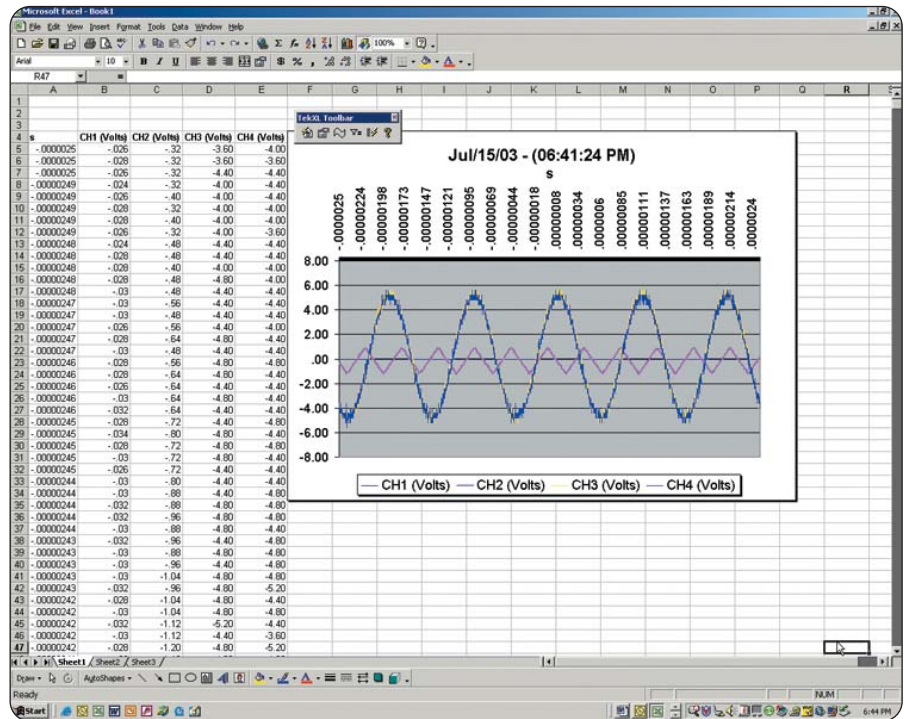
Microsoft Excel - Book1

File Edit View Insert Format Tools Data Window Help

Arial 10 B I U 100%

R47

| | A | B | C | D | E |
|---|---|---|---|---|---|
| 1 | | | | | |
| 2 | | | | | |
| 3 | | | | | |
| 4 | s | CH1 (Volts) | CH2 (Volts) | CH3 (Volts) | CH4 (Volts) |
| 5 | -.0000025 | -.026 | -.32 | -3.60 | -4.00 |
| 6 | -.0000025 | -.028 | -.32 | -3.60 | -3.60 |
| 7 | -.0000025 | -.026 | -.32 | -4.40 | -4.40 |
| 8 | -.00000249 | -.024 | -.32 | -4.00 | -4.40 |
| 9 | -.00000249 | -.026 | -.40 | -4.00 | -4.40 |
| 10 | -.00000249 | -.028 | -.32 | -4.00 | -4.00 |
| 11 | -.00000249 | -.028 | -.40 | -4.00 | -4.00 |
| 12 | -.00000249 | -.026 | -.32 | -4.00 | -3.60 |
| 13 | -.00000248 | -.024 | -.48 | -4.40 | -4.40 |
| 14 | -.00000248 | -.028 | -.48 | -4.40 | -4.00 |
| 15 | -.00000248 | -.028 | -.40 | -4.00 | -4.00 |
| 16 | -.00000248 | -.028 | -.48 | -4.80 | -4.00 |
| 17 | -.00000248 | -.03 | -.48 | -4.40 | -4.40 |
| 18 | -.00000247 | -.03 | -.56 | -4.40 | -4.40 |
| 19 | -.00000247 | -.03 | -.48 | -4.40 | -4.40 |
| 20 | -.00000247 | -.026 | -.56 | -4.40 | -4.40 |
| 21 | -.00000247 | -.028 | -.64 | -4.80 | -4.40 |
| 22 | -.00000247 | -.03 | -.48 | -4.40 | -4.40 |
| 23 | -.00000246 | -.028 | -.56 | -4.80 | -4.80 |
| 24 | -.00000246 | -.028 | -.64 | -4.80 | -4.40 |
| 25 | -.00000246 | -.026 | -.64 | -4.40 | -4.40 |
| 26 | -.00000246 | -.03 | -.64 | -4.80 | -4.40 |
| 27 | -.00000246 | -.032 | -.64 | -4.80 | -4.40 |
| 28 | -.00000245 | -.028 | -.72 | -4.40 | -4.80 |
| 29 | -.00000245 | -.034 | -.80 | -4.80 | -4.40 |
| 30 | -.00000245 | -.028 | -.72 | -4.80 | -4.40 |
| 31 | -.00000245 | -.03 | -.72 | -4.80 | -4.80 |
| 32 | -.00000245 | -.026 | -.72 | -4.80 | -4.80 |
| 33 | -.00000244 | -.03 | -.80 | -4.40 | -4.40 |
| 34 | -.00000244 | -.03 | -.88 | -4.40 | -4.80 |
| 35 | -.00000244 | -.032 | -.88 | -4.80 | -4.80 |
| 36 | -.00000244 | -.032 | -.96 | -4.80 | -4.80 |
| 37 | -.00000244 | -.03 | -.88 | -4.80 | -4.80 |
| 38 | -.00000243 | -.032 | -.96 | -4.40 | -4.80 |
| 39 | -.00000243 | -.03 | -.88 | -4.80 | -4.80 |
| 40 | -.00000243 | -.03 | -.96 | -4.40 | -4.80 |
| 41 | -.00000243 | -.03 | -1.04 | -4.80 | -4.80 |
| 42 | -.00000243 | -.032 | -.96 | -4.80 | -5.20 |
| 43 | -.00000242 | -.028 | -1.04 | -4.80 | -4.80 |
| 44 | -.00000242 | -.03 | -1.04 | -4.80 | -4.80 |
| 45 | -.00000242 | -.032 | -1.12 | -5.20 | -4.40 |
| 46 | -.00000242 | -.03 | -1.12 | -4.40 | -3.60 |
| 47 | -.00000242 | -.028 | -1.20 | -4.80 | -5.20 |

TekXL Toolbar

Jul/15/03 - (06:41:24 PM)
s

-.0000025 -.00000224 -.00000198 -.00000173 -.00000147 -.00000121 -.00000095 -.00000069 -.00000044 -.00000018 .0000008 .0000034 .000006 .0000085 .0000111 .0000137 .0000163 .0000189 .0000214 .000024

8.00
6.00
4.00
2.00
.00
-2.00
-4.00
-6.00
-8.00

CH1 (Volts) CH2 (Volts) CH3 (Volts) CH4 (Volts)

Sheet1 Sheet2 Sheet3

Draw AutoShapes

Ready NUM

Start 6:44 PM